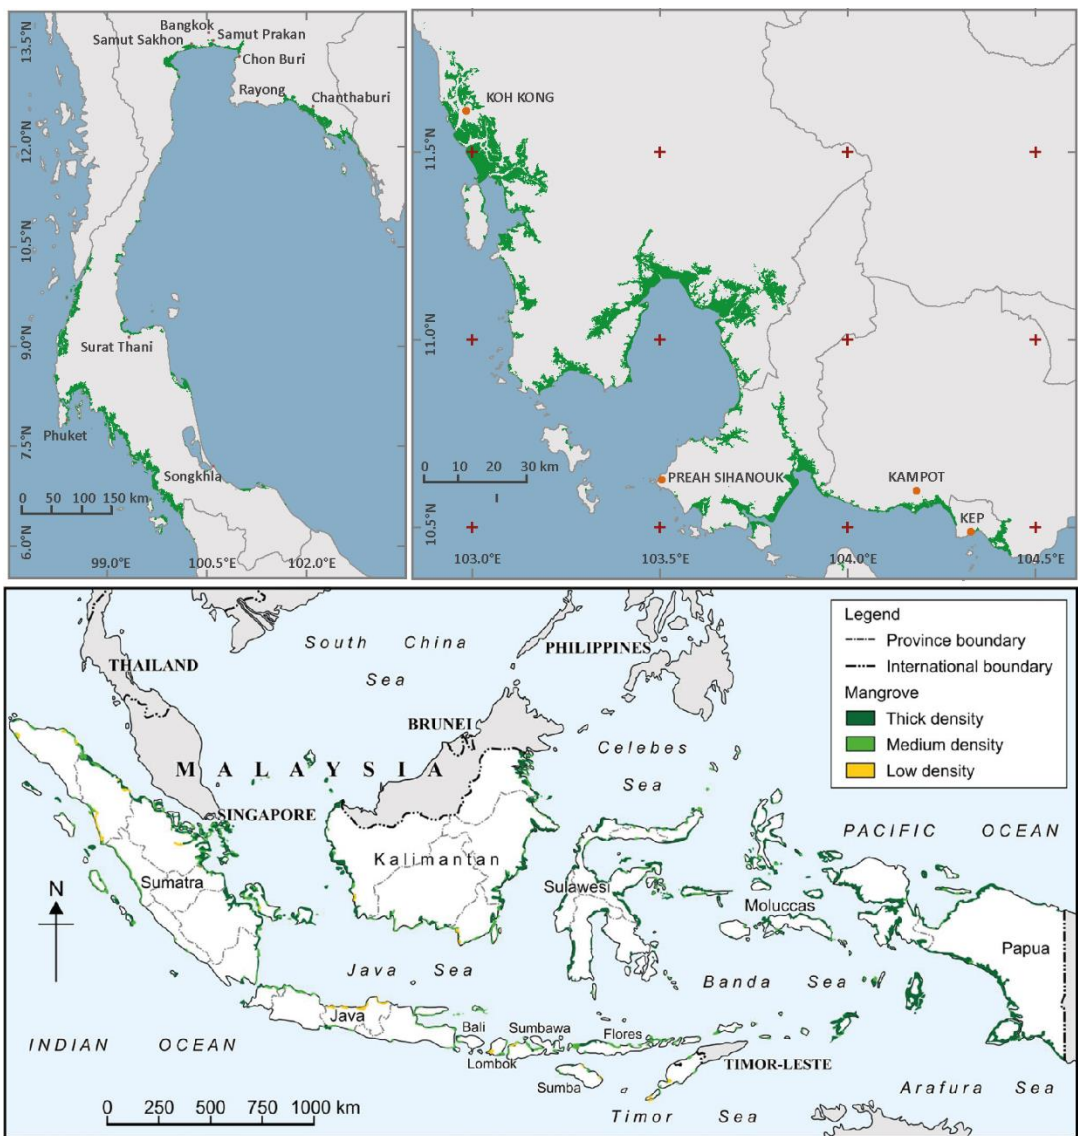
13.5°N
12.0°N
10.5°N
9.0°N
7.5°N
6.0°N
Bangkok
Samut Sakhon
Samut Prakan
Chon Buri
Rayong
Chanthaburi
Surat Thani
Phuket
Songkhla
0 50 100 150 km
99.0°E
100.5°E
102.0°E

11.5°N
11.0°N
10.5°N
KOH KONG
PREAH SIHANOUK
KAMPOT
KEP
0 10 20 30 km
103.0°E
103.5°E
104.0°E
104.5°E

South China Sea
PHILIPPINES
THAILAND
BRUNEI
M A L A Y S I A
SINGAPORE
Celebes Sea
PACIFIC OCEAN
Kalimantan
Sumatra
Sulawesi
Moluccas
Papua
N
Java Sea
Banda Sea
Java
Bali
Sumbawa
Flores
Lombok
Sumba
TIMOR-LESTE
INDIAN OCEAN
Arafura Sea
Timor Sea
0 250 500 750 1000 km

Legend
Province boundary
International boundary
Mangrove
Thick density
Medium density
Low density